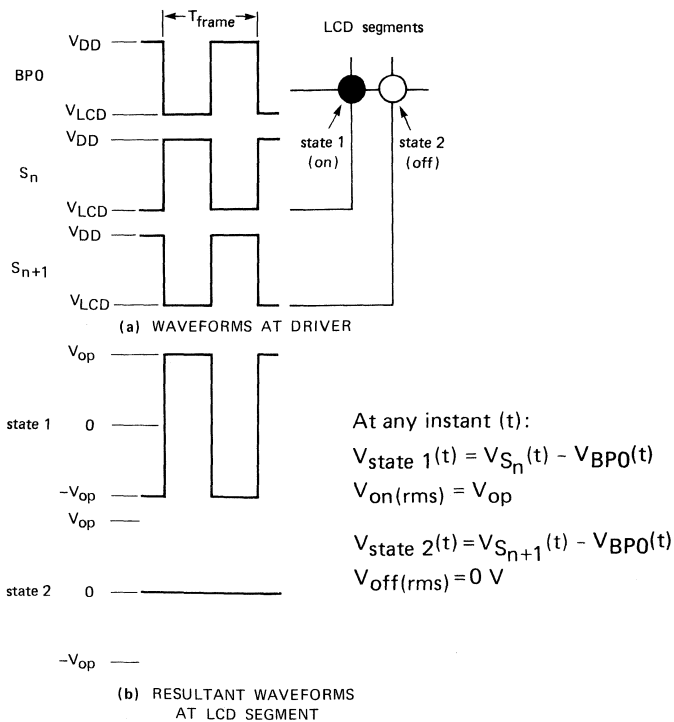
$T_{frame}$

LCD segments

BP0

$V_{DD}$

$V_{LCD}$

state 1 (on)

state 2 (off)

$S_n$

$V_{DD}$

$V_{LCD}$

$S_{n+1}$

$V_{DD}$

$V_{LCD}$

(a) WAVEFORMS AT DRIVER

$V_{op}$

state 1

0

$-V_{op}$

$V_{op}$

state 2

0

$-V_{op}$

(b) RESULTANT WAVEFORMS AT LCD SEGMENT

At any instant (t):

$V_{state\ 1}(t) = V_{S_n}(t) - V_{BP0}(t)$

$V_{on(rms)} = V_{op}$

$V_{state\ 2}(t) = V_{S_{n+1}}(t) - V_{BP0}(t)$

$V_{off(rms)} = 0\ V$